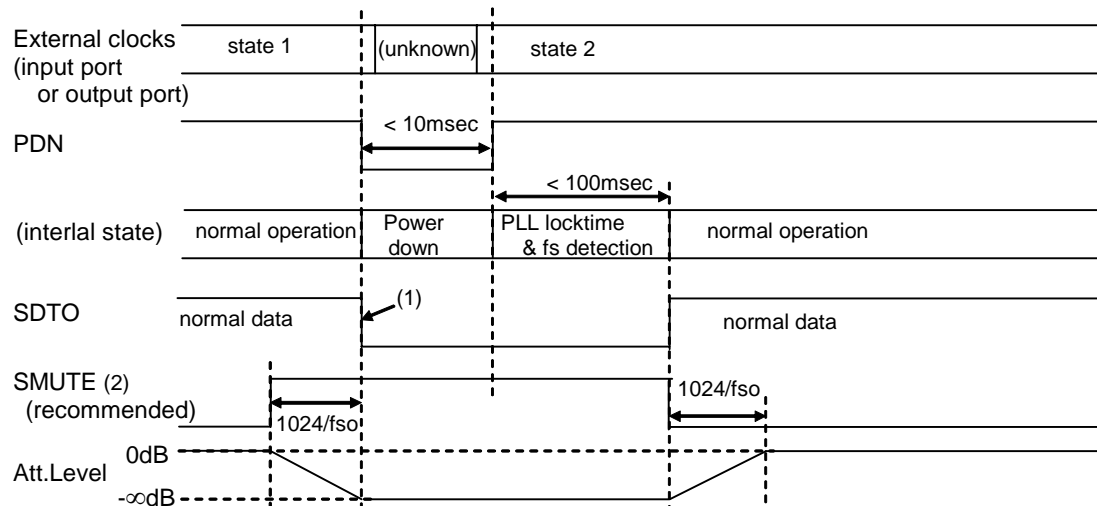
External clocks (input port or output port)

state 1

(unknown)

state 2

PDN

< 10msec

< 100msec

(interlal state)

normal operation

Power down

PLL locktime & fs detection

normal operation

SDTO

(1)

normal data

normal data

SMUTE (2) (recommended)

1024/fso

1024/fso

Att.Level

0dB

-∞dB